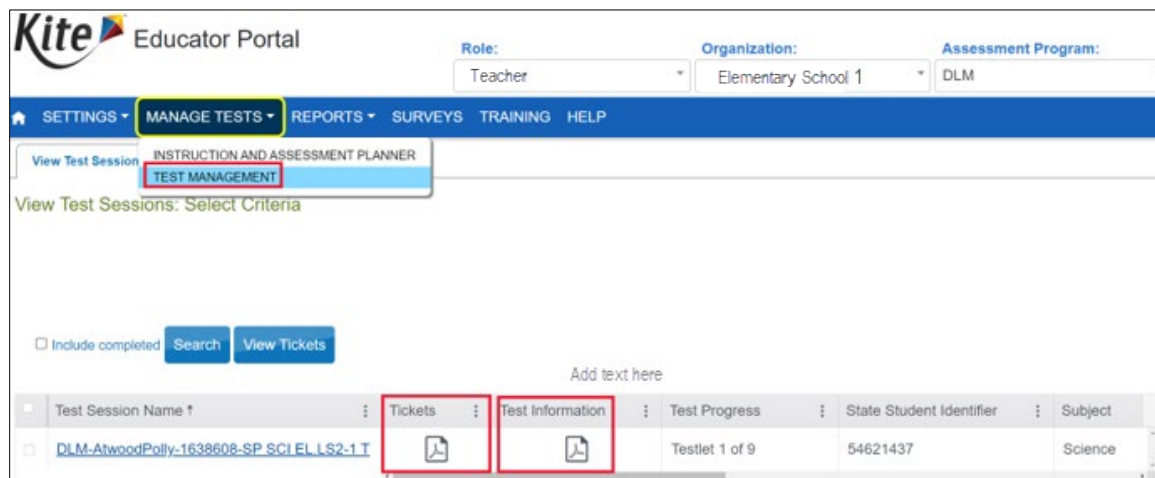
Kite Educator Portal

Role: Teacher

Organization: Elementary School 1

Assessment Program: DLM

SETTINGS ▾ MANAGE TESTS ▾ REPORTS ▾ SURVEYS TRAINING HELP

View Test Session

INSTRUCTION AND ASSESSMENT PLANNER

TEST MANAGEMENT

View Test Sessions: Select Criteria

Include completed Search View Tickets

Add text here

| Test Session Name ↑ | Tickets | Test Information | Test Progress | State Student Identifier | Subject |
|---|---|---|---|---|---|
| DLM-AtwoodPolly-1638608-SP SCI EL.LS2-1 T | | | Testlet 1 of 9 | 54621437 | Science |